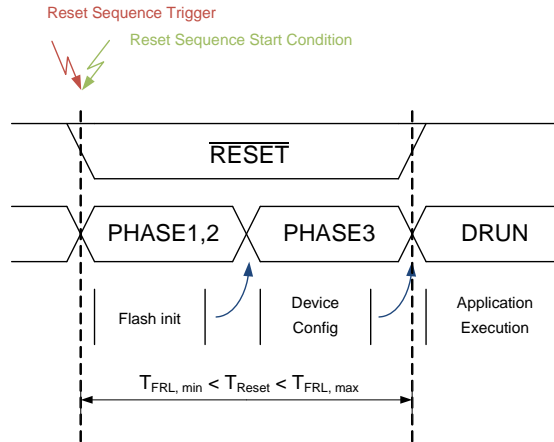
Reset Sequence Trigger

Reset Sequence Start Condition

$\overline{\text{RESET}}$

PHASE1,2

PHASE3

DRUN

Flash init

Device Config

Application Execution

$T_{FRL,\,min} < T_{Reset} < T_{FRL,\,max}$